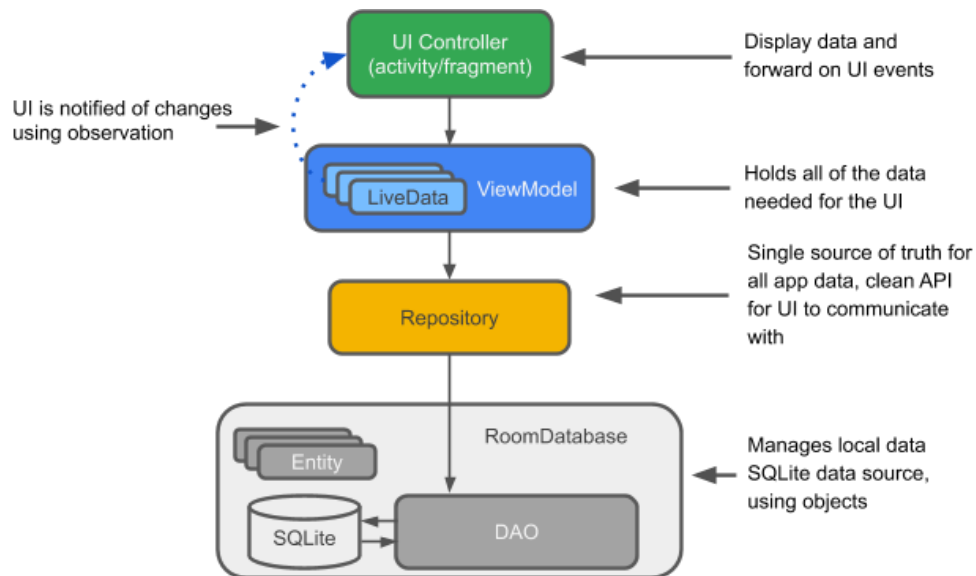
UI Controller (activity/fragment)

Display data and forward on UI events

UI is notified of changes using observation

LiveData

ViewModel

Holds all of the data needed for the UI

Single source of truth for all app data, clean API for UI to communicate with

Repository

RoomDatabase

Entity

Manages local data SQLite data source, using objects

SQLite

DAO